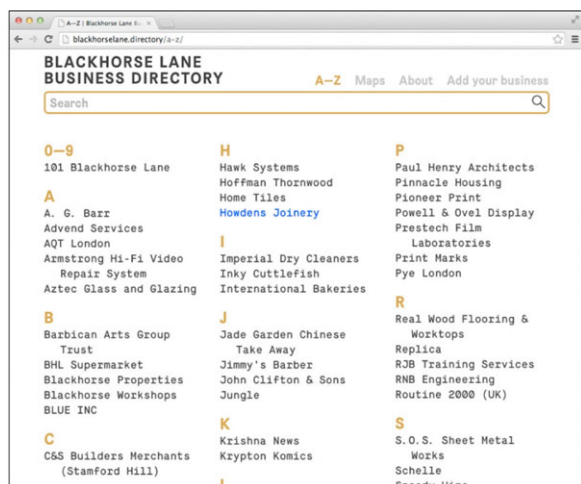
A—Z | Blackhorse Lane B...

blackhorselane.directory/a-z/

BLACKHORSE LANE BUSINESS DIRECTORY

A—Z Maps About Add your business

Search

0—9
101 Blackhorse Lane

A
A. G. Barr
Advend Services
AQT London
Armstrong Hi-Fi Video Repair System
Aztec Glass and Glazing

B
Barbican Arts Group Trust
BHL Supermarket
Blackhorse Properties
Blackhorse Workshops
BLUE INC

C
C&S Builders Merchants (Stamford Hill)

H
Hawk Systems
Hoffman Thornwood
Home Tiles
Howdens Joinery

I
Imperial Dry Cleaners
Inky Cuttlefish
International Bakeries

J
Jade Garden Chinese Take Away
Jimmy's Barber
John Clifton & Sons
Jungle

K
Krishna News
Krypton Komics

P
Paul Henry Architects
Pinnacle Housing
Pioneer Print
Powell & Ovel Display
Prestech Film Laboratories
Print Marks
Pye London

R
Real Wood Flooring & Worktops
Replica
RJB Training Services
RNB Engineering
Routine 2000 (UK)

S
S.O.S. Sheet Metal Works
Schelle
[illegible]